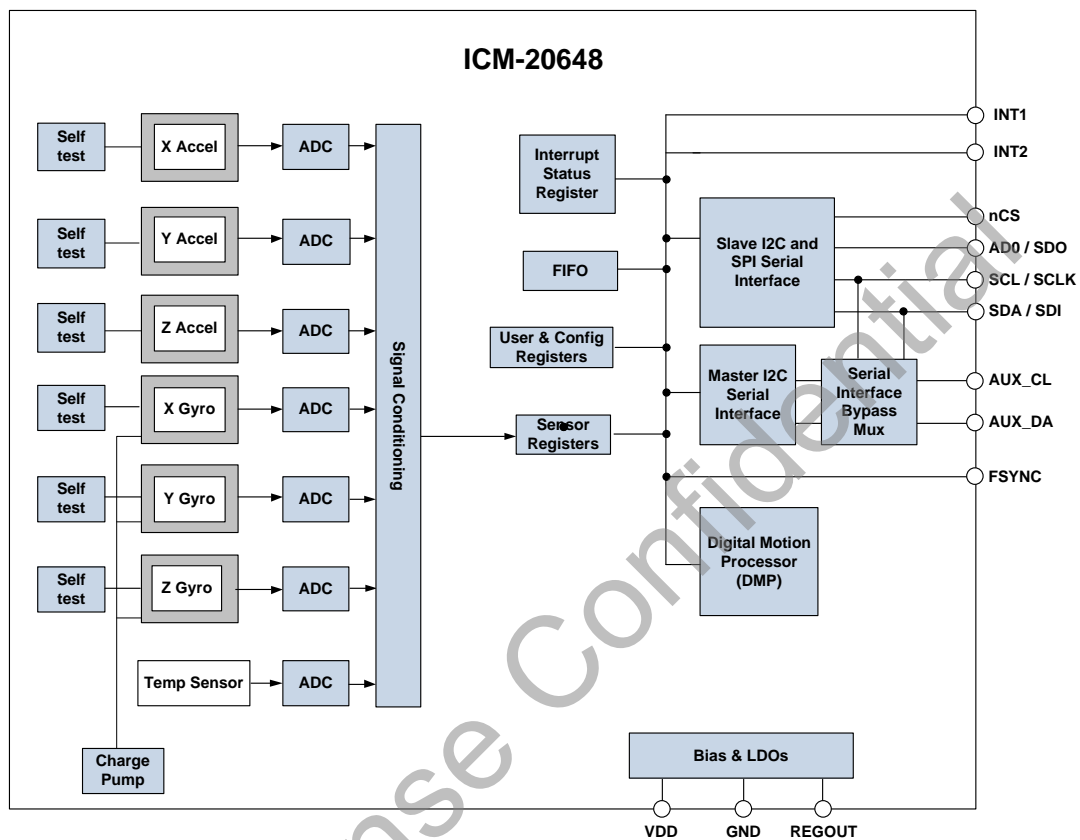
ICM-20648

Self test
X Accel
ADC

Self test
Y Accel
ADC

Self test
Z Accel
ADC

Self test
X Gyro
ADC

Self test
Y Gyro
ADC

Self test
Z Gyro
ADC

Temp Sensor
ADC

Charge Pump

Signal Conditioning

Interrupt Status Register

FIFO

User & Config Registers

Sensor Registers

Slave I2C and SPI Serial Interface

Master I2C Serial Interface

Serial Interface Bypass Mux

Digital Motion Processor (DMP)

Bias & LDOs

INT1
INT2
nCS
AD0 / SDO
SCL / SCLK
SDA / SDI
AUX_CL
AUX_DA
FSYNC

VDD
GND
REGOUT

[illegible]nse Confidential